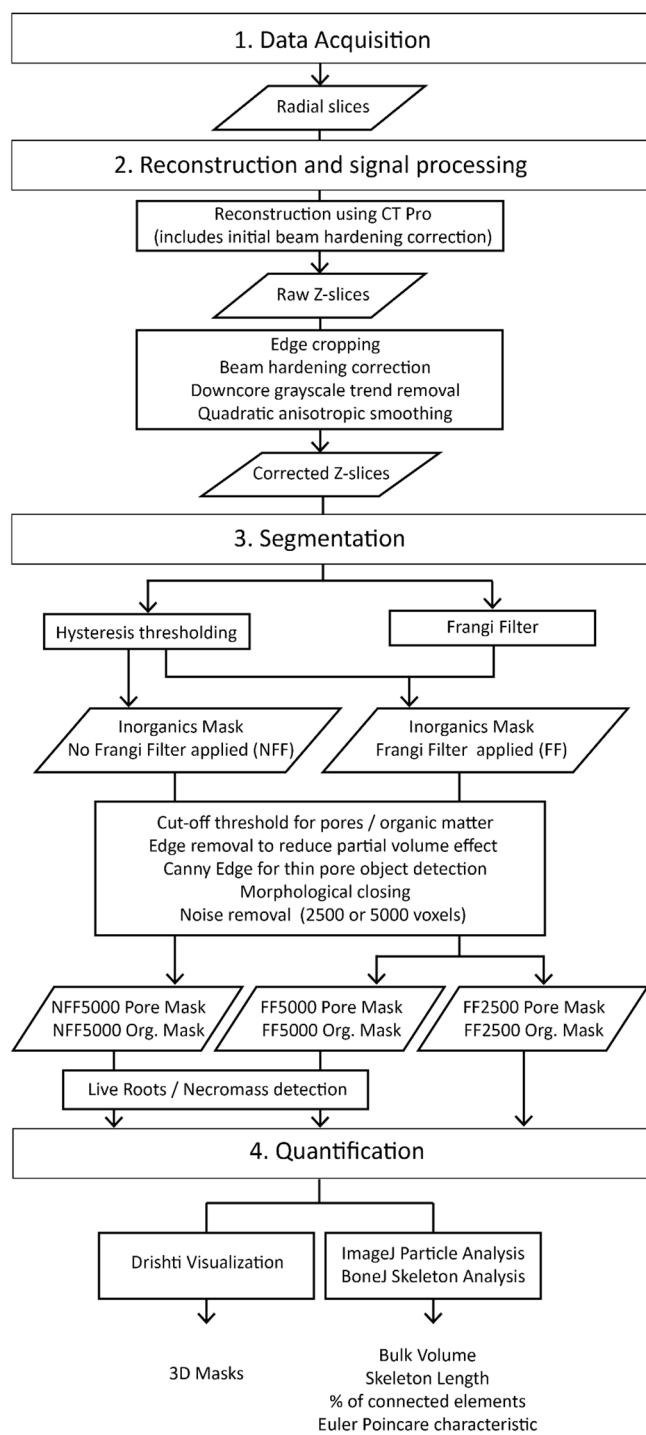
1. Data Acquisition

Radial slices

2. Reconstruction and signal processing

Reconstruction using CT Pro
(includes initial beam hardening correction)

Raw Z-slices

Edge cropping
Beam hardening correction
Downcore grayscale trend removal
Quadratic anisotropic smoothing

Corrected Z-slices

3. Segmentation

Hysteresis thresholding

Frangi Filter

Inorganics Mask
No Frangi Filter applied (NFF)

Inorganics Mask
Frangi Filter applied (FF)

Cut-off threshold for pores / organic matter
Edge removal to reduce partial volume effect
Canny Edge for thin pore object detection
Morphological closing
Noise removal (2500 or 5000 voxels)

NFF5000 Pore Mask
NFF5000 Org. Mask

FF5000 Pore Mask
FF5000 Org. Mask

FF2500 Pore Mask
FF2500 Org. Mask

Live Roots / Necromass detection

4. Quantification

Drishti Visualization

ImageJ Particle Analysis
BoneJ Skeleton Analysis

3D Masks

Bulk Volume
Skeleton Length
% of connected elements
Euler Poincare characteristic